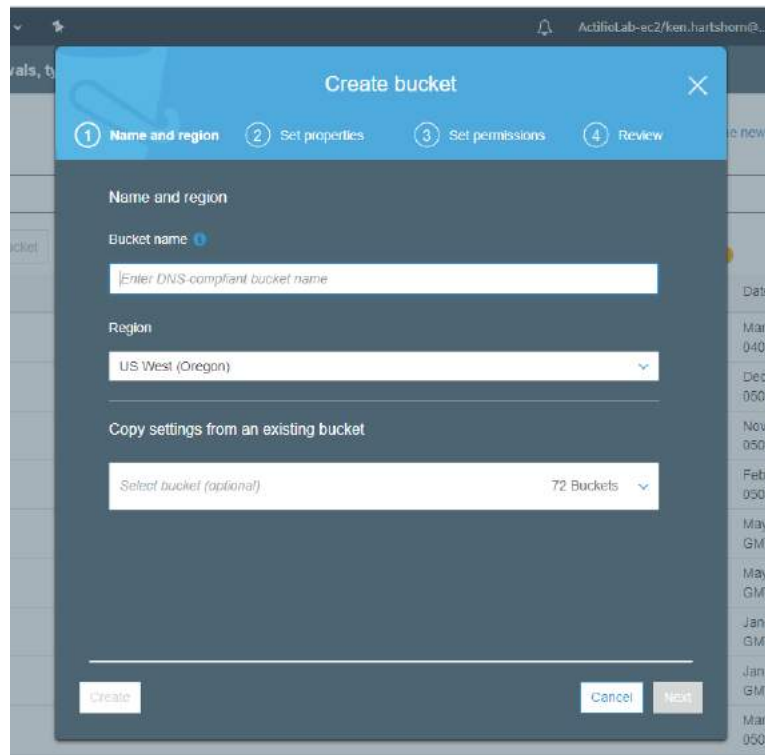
ActifioLab-ec2/ken.hartshorn@...

vals, t

Create bucket

1 Name and region 2 Set properties 3 Set permissions 4 Review

Name and region

Bucket name

Enter DNS-compliant bucket name

Region

US West (Oregon)

Copy settings from an existing bucket

Select bucket (optional) 72 Buckets

Create

Cancel Next